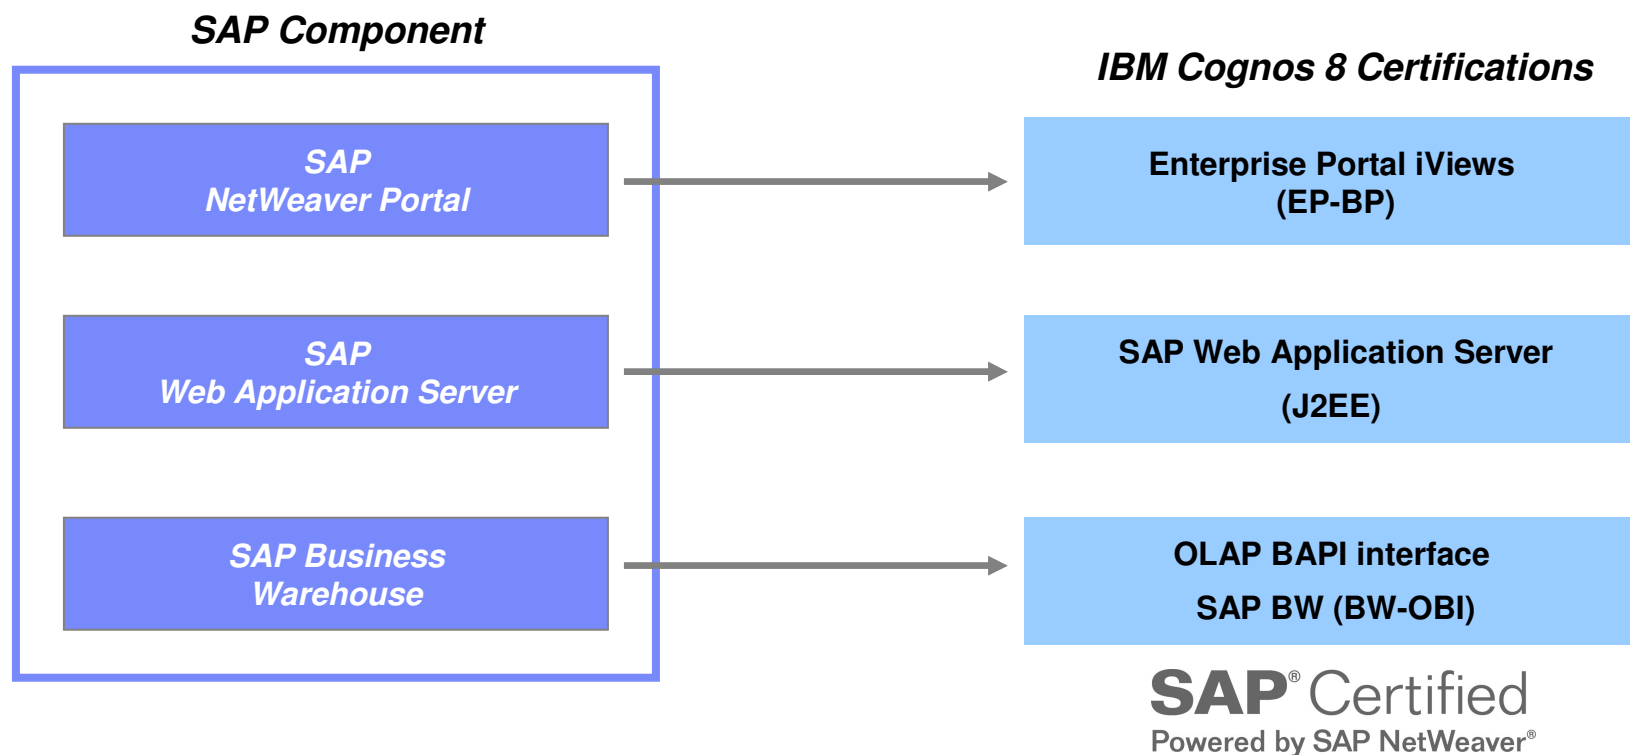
SAP Component

SAP
NetWeaver Portal

SAP
Web Application Server

SAP Business
Warehouse

IBM Cognos 8 Certifications

Enterprise Portal iViews
(EP-BP)

SAP Web Application Server
(J2EE)

OLAP BAPI interface
SAP BW (BW-OBI)

SAP® Certified
Powered by SAP NetWeaver®